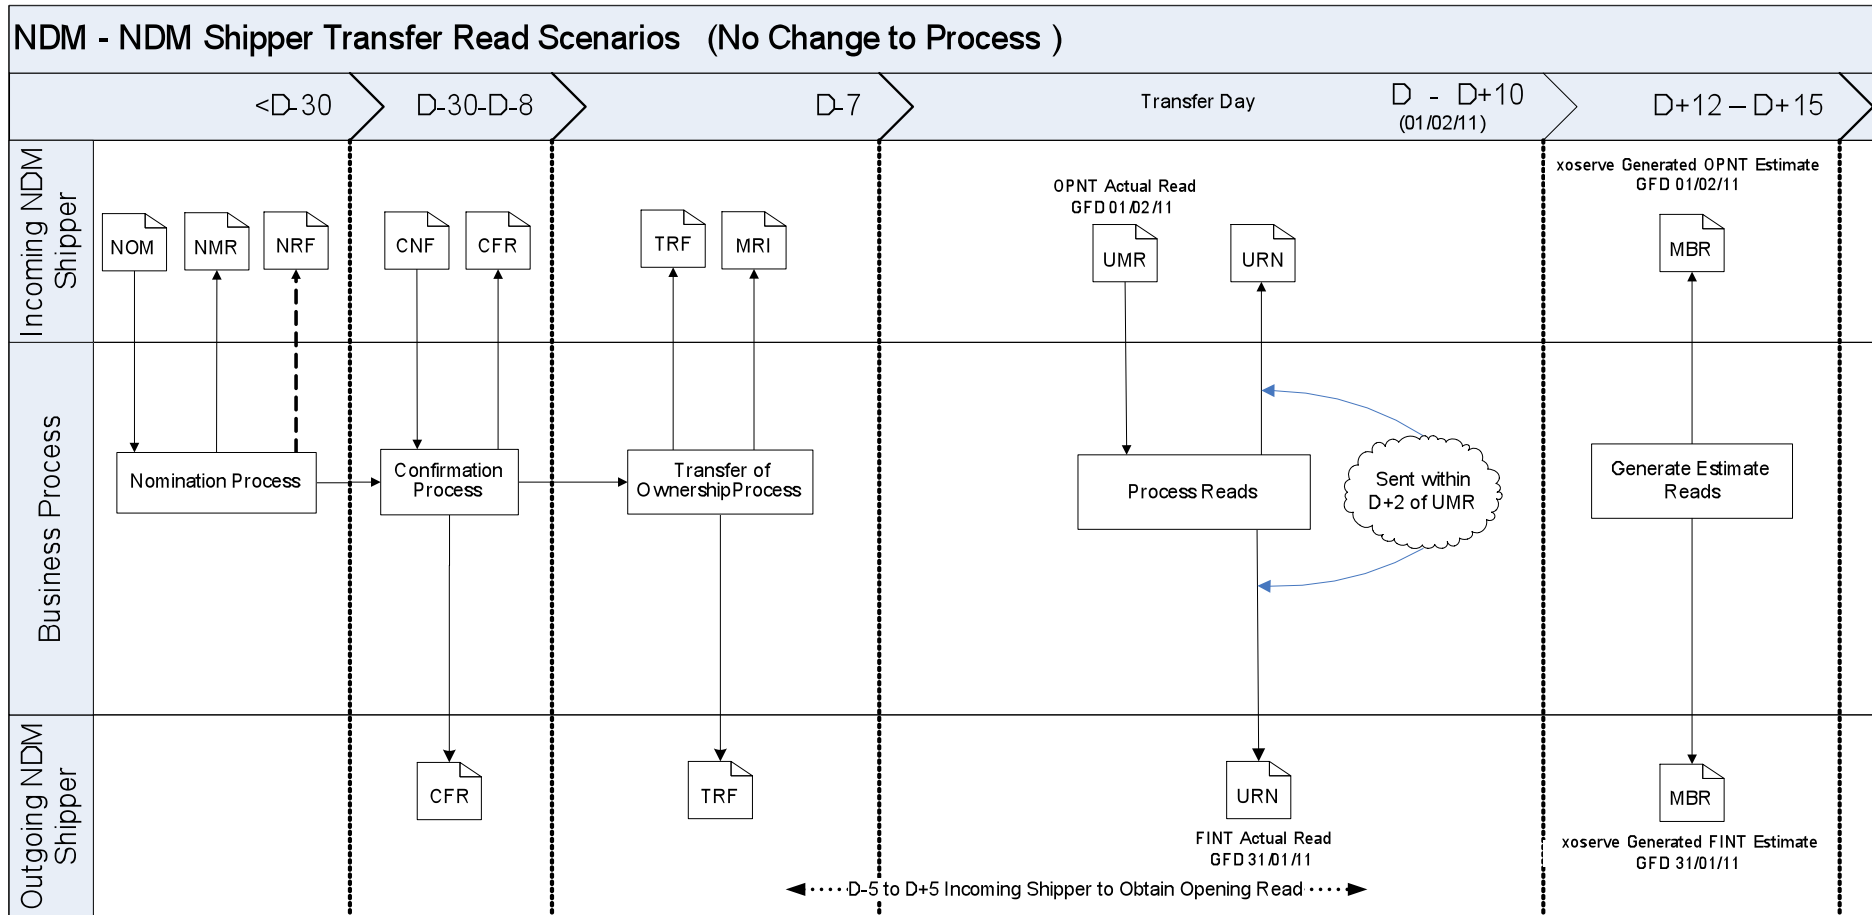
NDM - NDM Shipper Transfer Read Scenarios (No Change to Process )

<D-30

D-30-D-8

D-7

Transfer Day

D - D+10
(01/02/11)

D+12 – D+15

Incoming NDM Shipper

Business Process

Outgoing NDM Shipper

NOM

NMR

NRF

CNF

CFR

TRF

MRI

OPNT Actual Read
GFD 01/02/11

UMR

URN

xoserve Generated OPNT Estimate
GFD 01/02/11

MBR

Nomination Process

Confirmation Process

Transfer of Ownership Process

Process Reads

Sent within D+2 of UMR

Generate Estimate Reads

CFR

TRF

URN

FINT Actual Read
GFD 31/01/11

MBR

xoserve Generated FINT Estimate
GFD 31/01/11

D-5 to D+5 Incoming Shipper to Obtain Opening Read